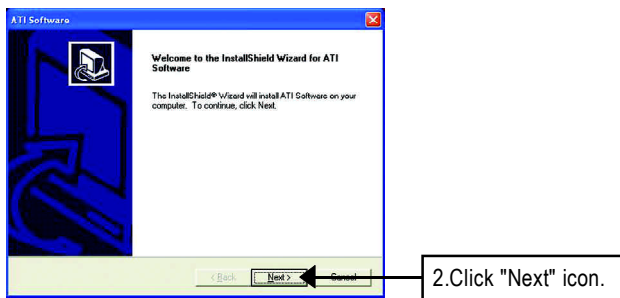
ATI Software

Welcome to the InstallShield Wizard for ATI Software

The InstallShield® Wizard will install ATI Software on your computer. To continue, click Next.

< Back
Next >
Cancel

2.Click "Next" icon.